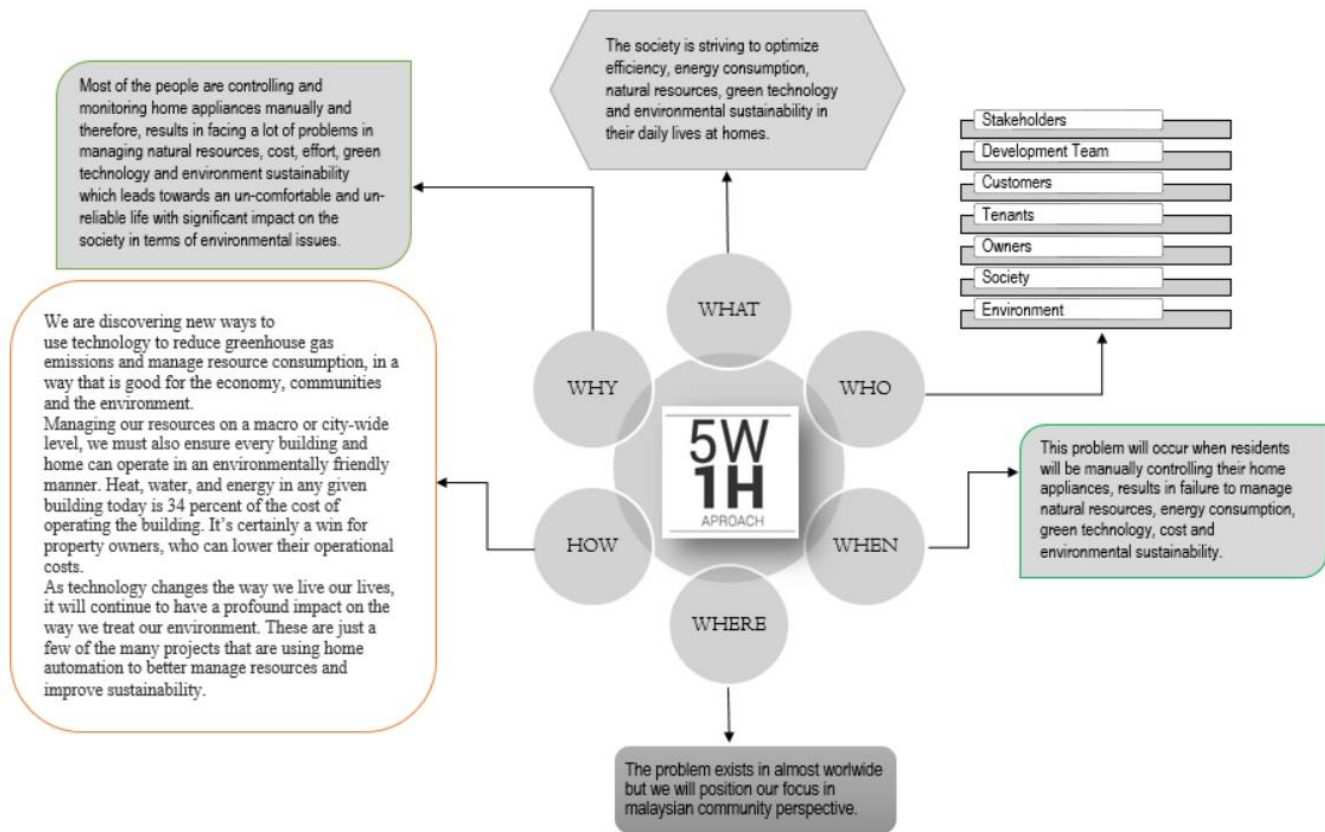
The society is striving to optimize efficiency, energy consumption, natural resources, green technology and environmental sustainability in their daily lives at homes.

Most of the people are controlling and monitoring home appliances manually and therefore, results in facing a lot of problems in managing natural resources, cost, effort, green technology and environment sustainability which leads towards an un-comfortable and un-reliable life with significant impact on the society in terms of environmental issues.

Stakeholders
Development Team
Customers
Tenants
Owners
Society
Environment

We are discovering new ways to use technology to reduce greenhouse gas emissions and manage resource consumption, in a way that is good for the economy, communities and the environment.
Managing our resources on a macro or city-wide level, we must also ensure every building and home can operate in an environmentally friendly manner. Heat, water, and energy in any given building today is 34 percent of the cost of operating the building. It's certainly a win for property owners, who can lower their operational costs.
As technology changes the way we live our lives, it will continue to have a profound impact on the way we treat our environment. These are just a few of the many projects that are using home automation to better manage resources and improve sustainability.

WHAT

WHY

WHO

5W
1H
APROACH

HOW

WHEN

WHERE

This problem will occur when residents will be manually controlling their home appliances, results in failure to manage natural resources, energy consumption, green technology, cost and environmental sustainability.

The problem exists in almost worlwide but we will position our focus in malaysian community perspective.